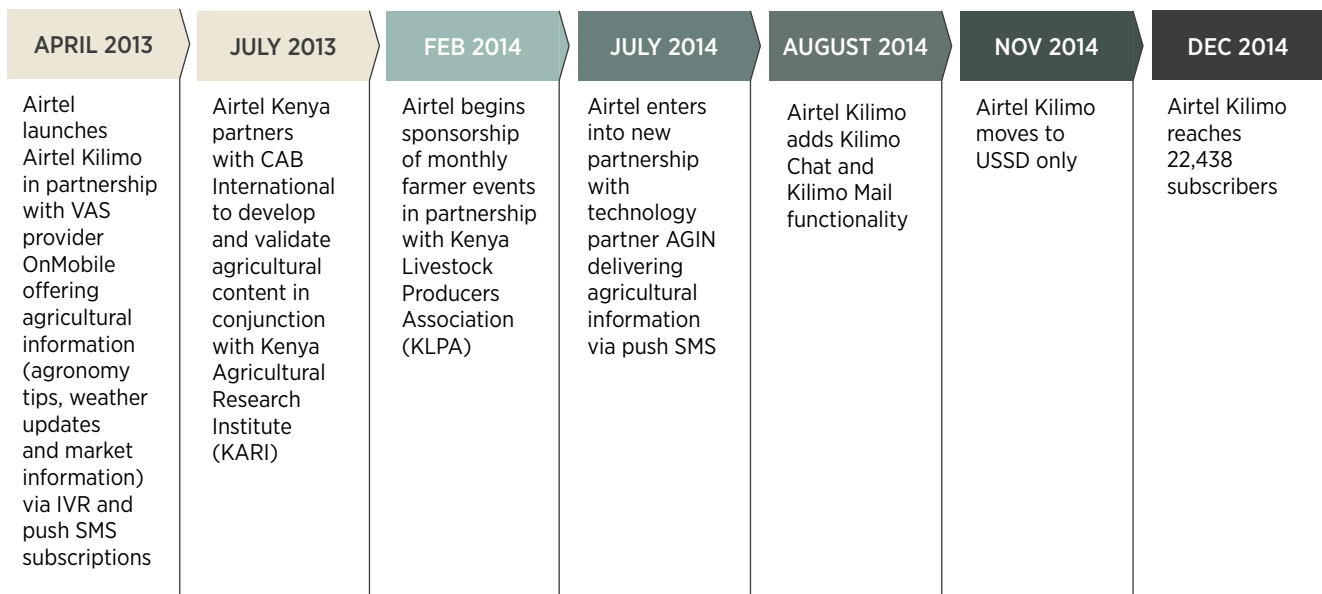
APRIL 2013

Airtel launches Airtel Kilimo in partnership with VAS provider OnMobile offering agricultural information (agronomy tips, weather updates and market information) via IVR and push SMS subscriptions

JULY 2013

Airtel Kenya partners with CAB International to develop and validate agricultural content in conjunction with Kenya Agricultural Research Institute (KARI)

FEB 2014

Airtel begins sponsorship of monthly farmer events in partnership with Kenya Livestock Producers Association (KLPA)

JULY 2014

Airtel enters into new partnership with technology partner AGIN delivering agricultural information via push SMS

AUGUST 2014

Airtel Kilimo adds Kilimo Chat and Kilimo Mail functionality

NOV 2014

Airtel Kilimo moves to USSD only

DEC 2014

Airtel Kilimo reaches 22,438 subscribers